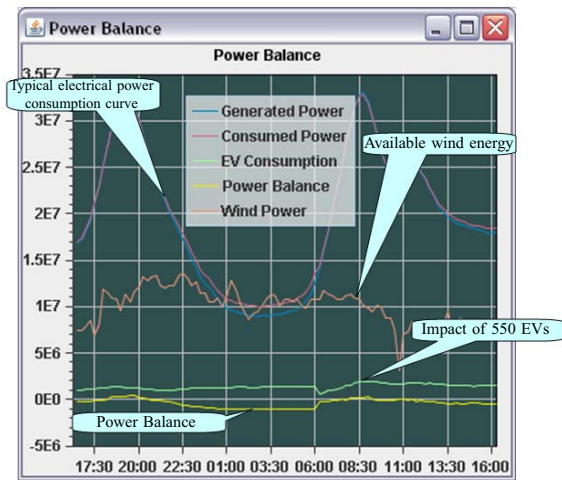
Power Balance

Power Balance

3.5E7
3E7
2.5E7
2E7
1.5E7
1E7
5E6
0E0
-5E6

Typical electrical power consumption curve

Generated Power
Consumed Power
EV Consumption
Power Balance
Wind Power

Available wind energy

Impact of 550 EVs

Power Balance

17:30 20:00 22:30 01:00 03:30 06:00 08:30 11:00 13:30 16:00